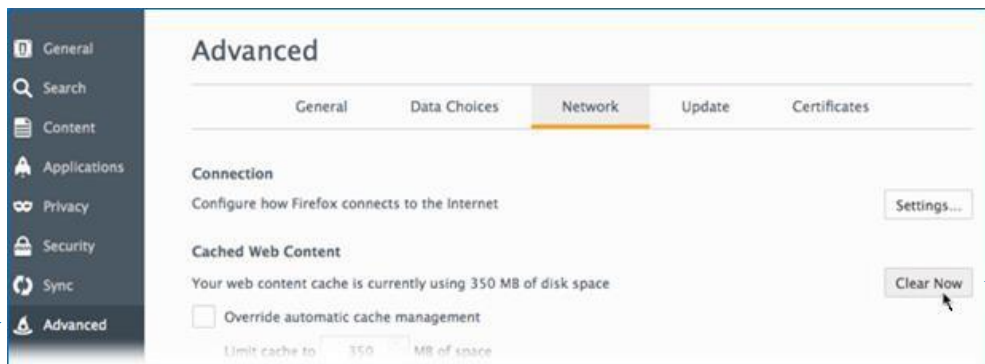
General
Search
Content
Applications
Privacy
Security
Sync
Advanced

Advanced

General
Data Choices
Network
Update
Certificates

Connection

Configure how Firefox connects to the Internet

Settings...

Cached Web Content

Your web content cache is currently using 350 MB of disk space

Clear Now

Override automatic cache management

Limit cache to 350 MB of space